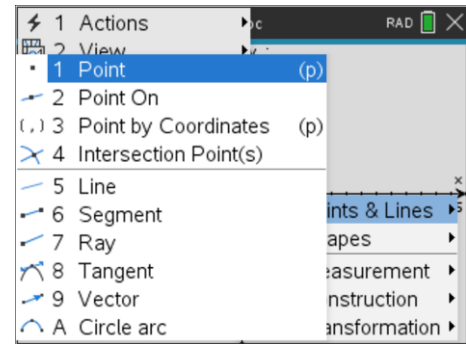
1 Actions
2 View
1 Point (p)
2 Point On
(,) 3 Point by Coordinates (p)
4 Intersection Point(s)
5 Line
6 Segment
7 Ray
8 Tangent
9 Vector
A Circle arc

oc
RAD

ints & Lines
apes
easurement
nstruction
ansformation